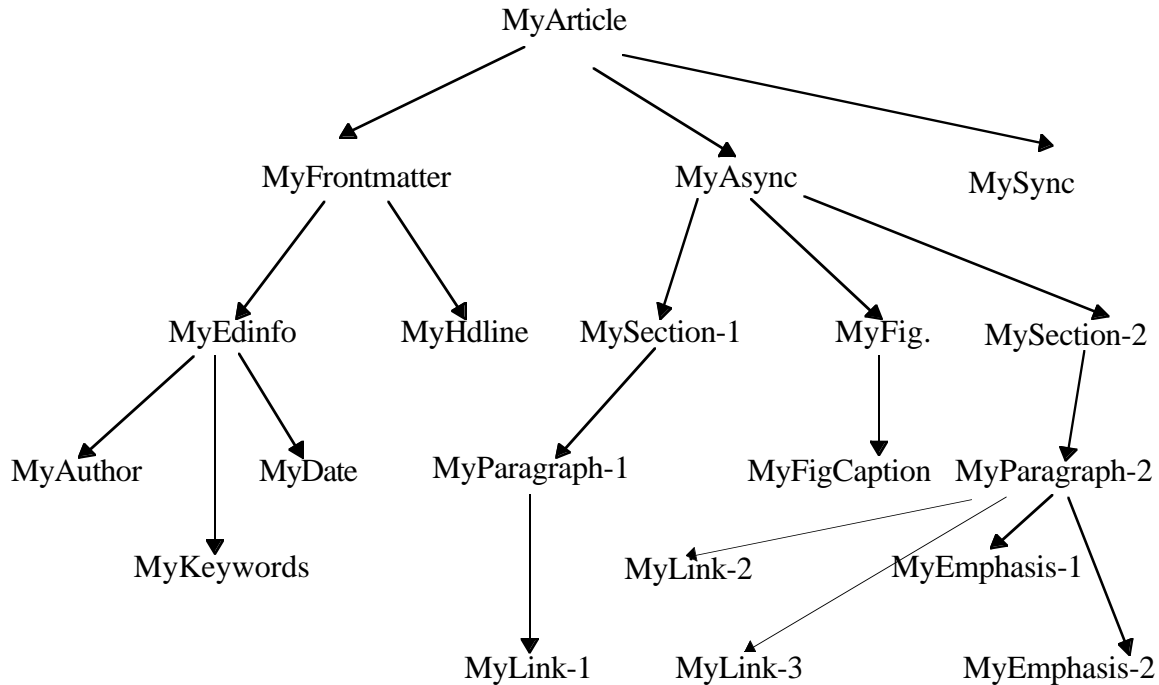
MyArticle

MyFrontmatter MyAsync MySync

MyEdinfo MyHdline MySection-1 MyFig. MySection-2

MyAuthor MyDate MyParagraph-1 MyFigCaption MyParagraph-2

MyKeywords MyLink-2 MyEmphasis-1

MyLink-1 MyLink-3 MyEmphasis-2